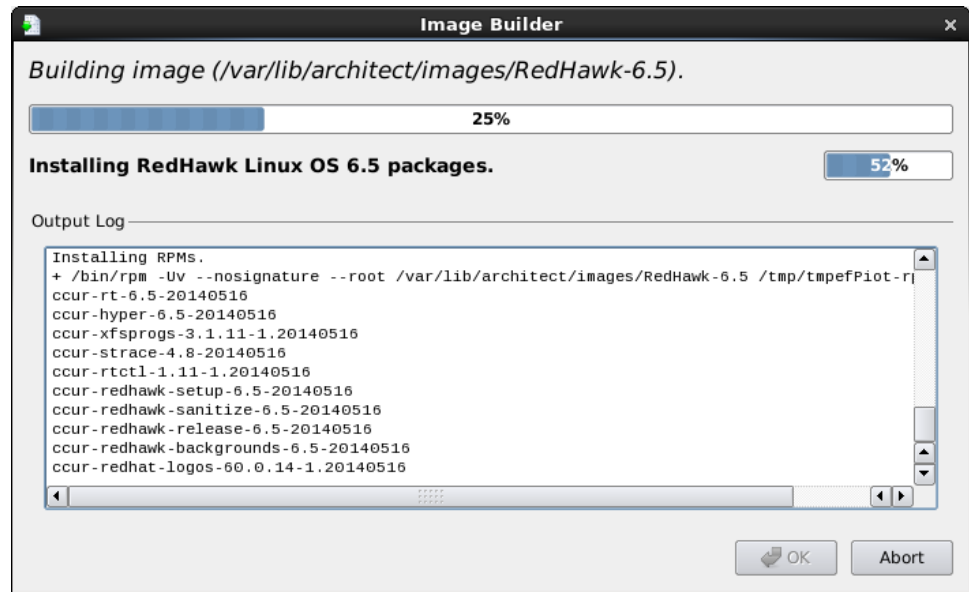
Image Builder

Building image (/var/lib/architect/images/RedHawk-6.5).

25%

Installing RedHawk Linux OS 6.5 packages.

52%

Output Log

Installing RPMs.
+ /bin/rpm -Uv --nosignature --root /var/lib/architect/images/RedHawk-6.5 /tmp/tmpefPiot-r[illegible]
ccur-rt-6.5-20140516
ccur-hyper-6.5-20140516
ccur-xfsprogs-3.1.11-1.20140516
ccur-strace-4.8-20140516
ccur-rtctl-1.11-1.20140516
ccur-redhawk-setup-6.5-20140516
ccur-redhawk-sanitize-6.5-20140516
ccur-redhawk-release-6.5-20140516
ccur-redhawk-backgrounds-6.5-20140516
ccur-redhat-logos-60.0.14-1.20140516

OK

Abort